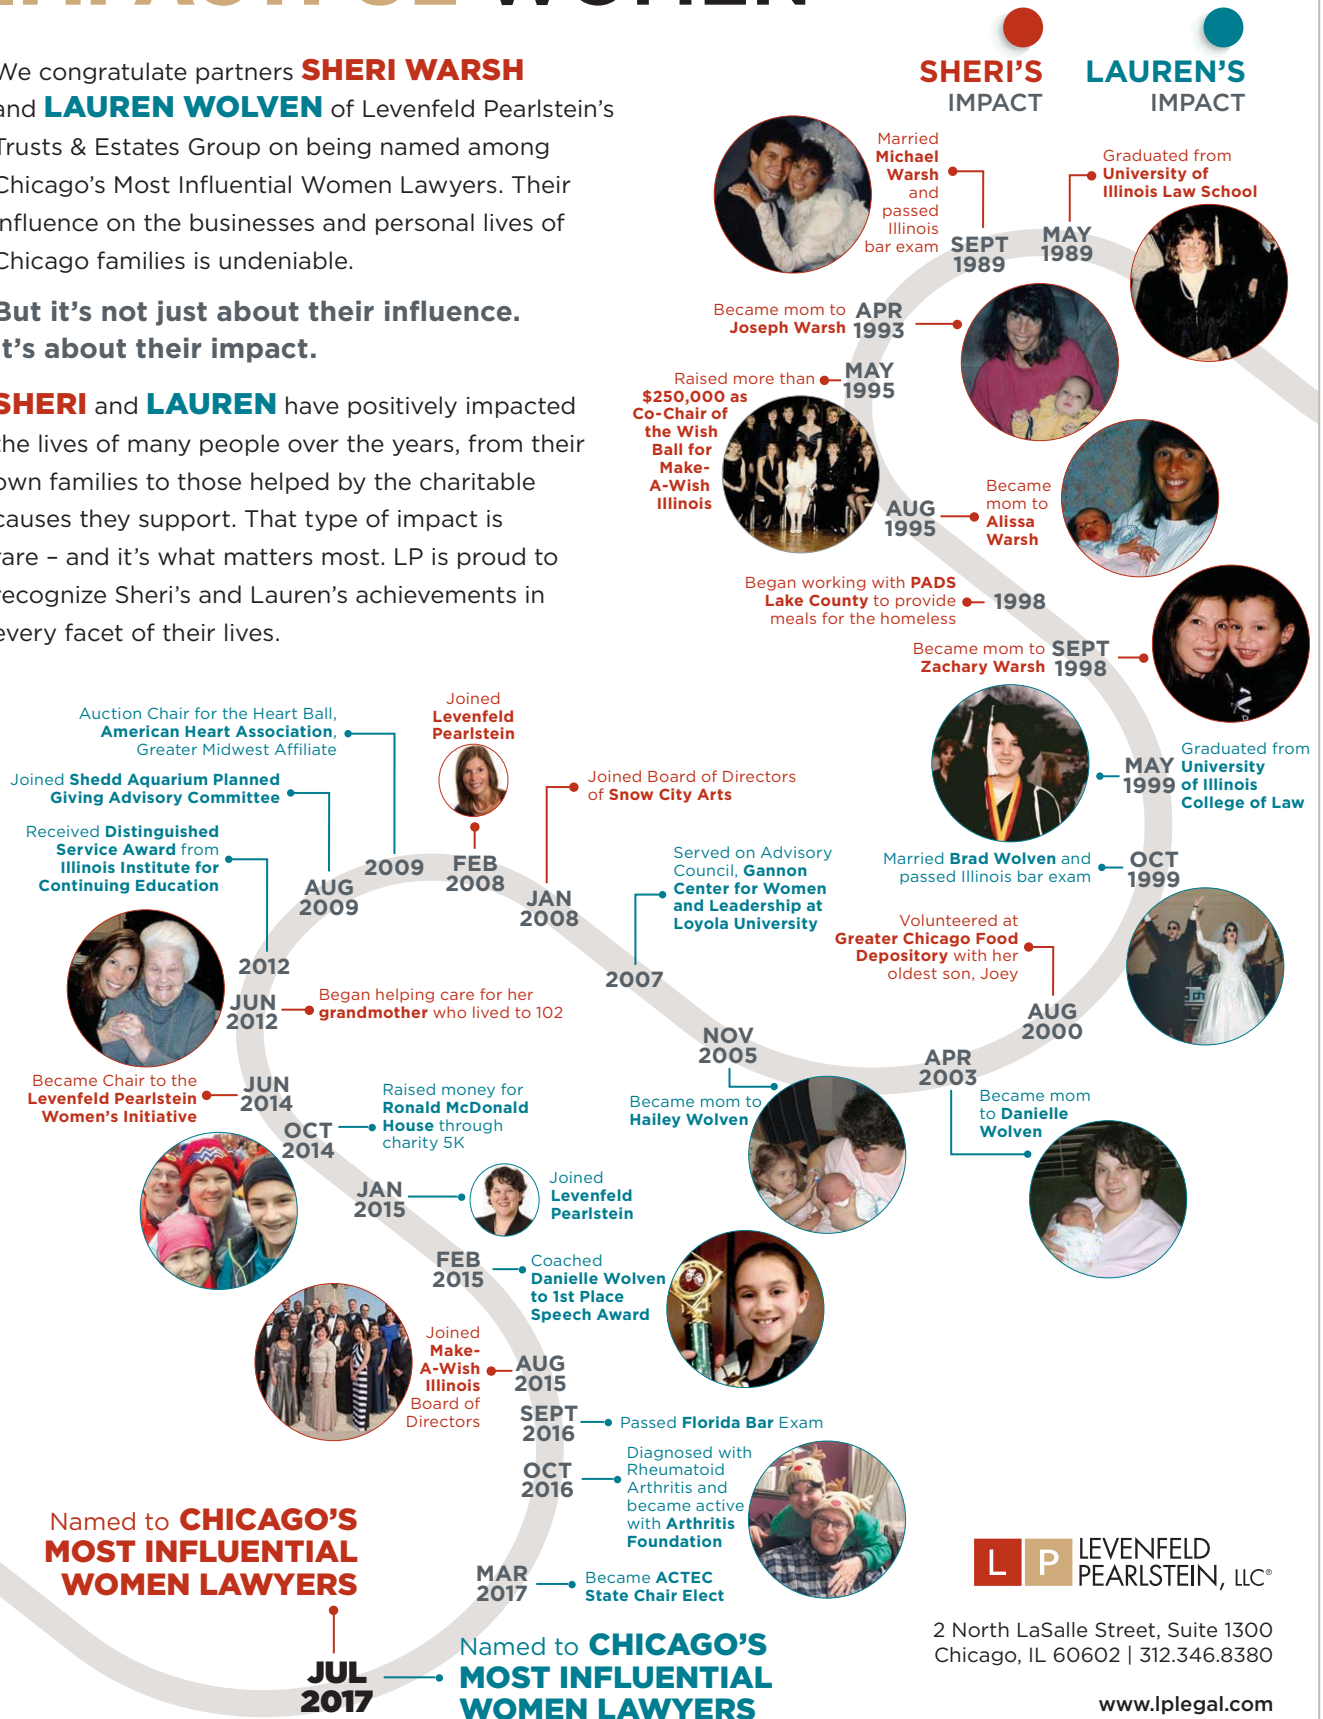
We congratulate partners SHERI WARSH and LAUREN WOLVEN of Levenfeld Pearlstein's Trusts & Estates Group on being named among Chicago's Most Influential Women Lawyers. Their influence on the businesses and personal lives of Chicago families is undeniable.

But it's not just about their influence. It's about their impact.

SHERI and LAUREN have positively impacted the lives of many people over the years, from their own families to those helped by the charitable causes they support. That type of impact is rare – and it's what matters most. LP is proud to recognize Sheri's and Lauren's achievements in every facet of their lives.

SHERI'S IMPACT

LAUREN'S IMPACT

Married Michael Warsh and passed Illinois bar exam SEPT 1989

MAY 1989 Graduated from University of Illinois Law School

Became mom to Joseph Warsh APR 1993

Raised more than $250,000 as Co-Chair of the Wish Ball for Make-A-Wish Illinois MAY 1995

AUG 1995 Became mom to Alissa Warsh

Began working with PADS Lake County to provide meals for the homeless 1998

Became mom to Zachary Warsh SEPT 1998

MAY 1999 Graduated from University of Illinois College of Law

Married Brad Wolven and passed Illinois bar exam OCT 1999

Volunteered at Greater Chicago Food Depository with her oldest son, Joey AUG 2000

APR 2003 Became mom to Danielle Wolven

NOV 2005 Became mom to Hailey Wolven

2007 Served on Advisory Council, Gannon Center for Women and Leadership at Loyola University

JAN 2008 Joined Board of Directors of Snow City Arts

FEB 2008 Joined Levenfeld Pearlstein

2009 Auction Chair for the Heart Ball, American Heart Association, Greater Midwest Affiliate

AUG 2009 Joined Shedd Aquarium Planned Giving Advisory Committee

2012 Received Distinguished Service Award from Illinois Institute for Continuing Education

JUN 2012 Began helping care for her grandmother who lived to 102

JUN 2014 Became Chair to the Levenfeld Pearlstein Women's Initiative

OCT 2014 Raised money for Ronald McDonald House through charity 5K

JAN 2015 Joined Levenfeld Pearlstein

FEB 2015 Coached Danielle Wolven to 1st Place Speech Award

AUG 2015 Joined Make-A-Wish Illinois Board of Directors

SEPT 2016 Passed Florida Bar Exam

OCT 2016 Diagnosed with Rheumatoid Arthritis and became active with Arthritis Foundation

MAR 2017 Became ACTEC State Chair Elect

Named to CHICAGO'S MOST INFLUENTIAL WOMEN LAWYERS

JUL 2017

Named to CHICAGO'S MOST INFLUENTIAL WOMEN LAWYERS

L P LEVENFELD PEARLSTEIN, LLC®

2 North LaSalle Street, Suite 1300
Chicago, IL 60602 | 312.346.8380

www.lplegal.com